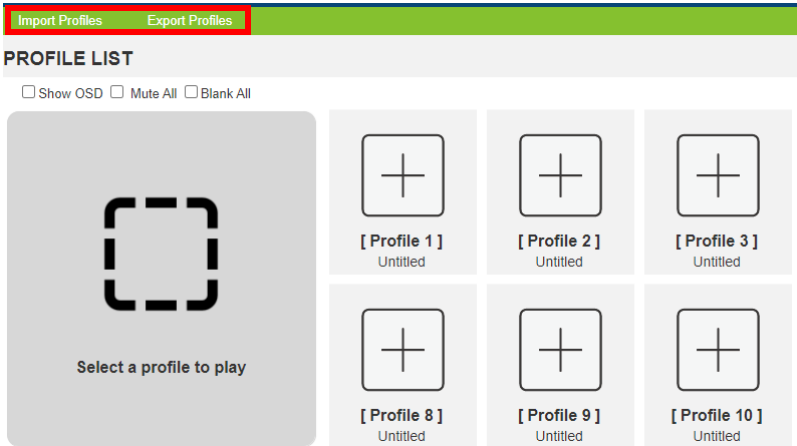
Import Profiles Export Profiles

PROFILE LIST

☐ Show OSD ☐ Mute All ☐ Blank All

Select a profile to play

[ Profile 1 ]
Untitled

[ Profile 2 ]
Untitled

[ Profile 3 ]
Untitled

[ Profile 8 ]
Untitled

[ Profile 9 ]
Untitled

[ Profile 10 ]
Untitled